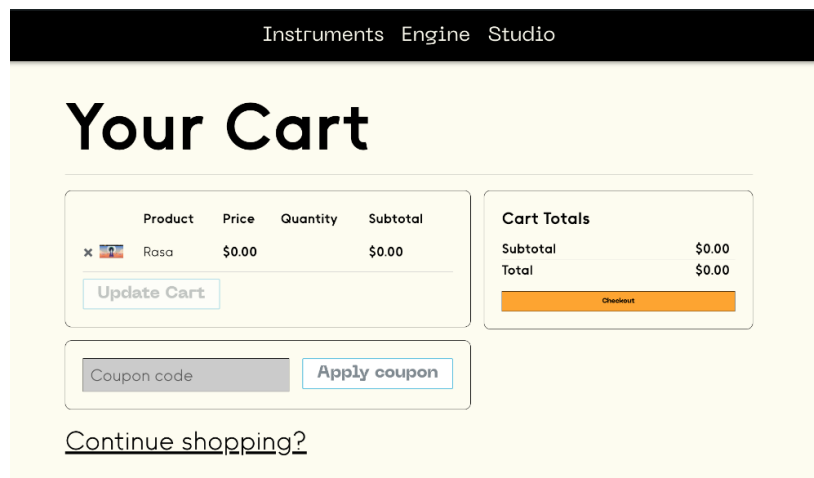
Instruments Engine Studio

Your Cart

| | Product | Price | Quantity | Subtotal |
|---|---|---|---|---|
| × | Rasa | $0.00 | | $0.00 |

Update Cart

Cart Totals

| | |
|---|---|
| Subtotal | $0.00 |
| Total | $0.00 |

Checkout

Coupon code

Apply coupon

Continue shopping?